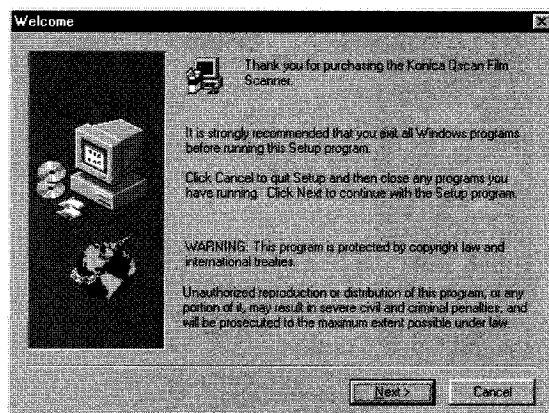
Welcome

Thank you for purchasing the Konica Qscan Film Scanner.

It is strongly recommended that you exit all Windows programs before running this Setup program.

Click Cancel to quit Setup and then close any programs you have running. Click Next to continue with the Setup program.

WARNING: This program is protected by copyright law and international treaties.

Unauthorized reproduction or distribution of this program, or any portion of it, may result in severe civil and criminal penalties, and will be prosecuted to the maximum extent possible under law.

Next >

Cancel